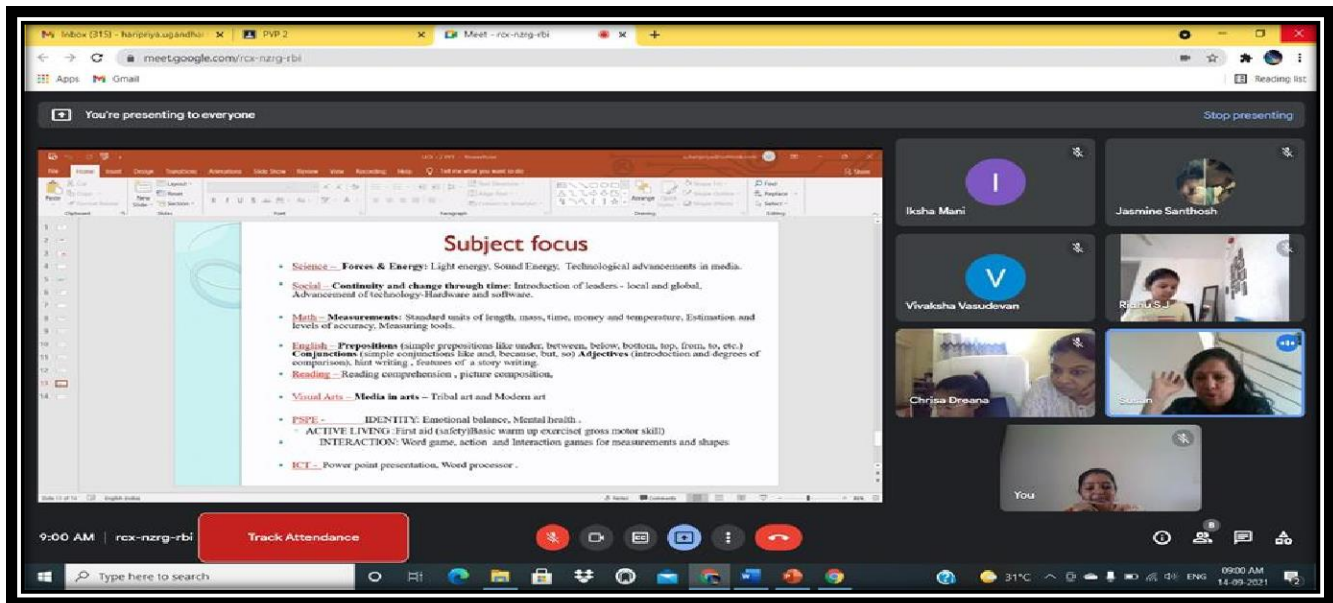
Inbox (315) - haripriya.ugandhar
PVP 2
Meet - rcx-nzrg-rbi
meet.google.com/rcx-nzrg-rbi
Apps Gmail
Reading list

You're presenting to everyone
Stop presenting

Subject focus

- Science – Forces & Energy: Light energy, Sound Energy, Technological advancements in media.
- Social – Continuity and change through time: Introduction of leaders - local and global, Advancement of technology-Hardware and software.
- Math – Measurements: Standard units of length, mass, time, money and temperature, Estimation and levels of accuracy, Measuring tools.
- English – Prepositions (simple prepositions like under, between, below, bottom, top, from, to, etc.) Conjunctions (simple conjunctions like and, because, but, so) Adjectives (introduction and degrees of comparisons, hint writing , features of a story writing.
- Reading – Reading comprehension , picture composition,
- Visual Arts – Media in arts – Tribal art and Modern art
- PSPE – IDENTITY: Emotional balance, Mental health .
- ACTIVE LIVING :First aid (safety)Basic warm up exercise( gross motor skill)
INTERACTION: Word game, action and Interaction games for measurements and shapes
- ICT – Power point presentation, Word processor .

Iksha Mani
Jasmine Santhosh
Vivaksha Vasudevan
Rianu S J
Chrisa Dreana
Susan
You

9:00 AM | rcx-nzrg-rbi
Track Attendance

Type here to search
31°C ENG 09:00 AM 14-09-2021